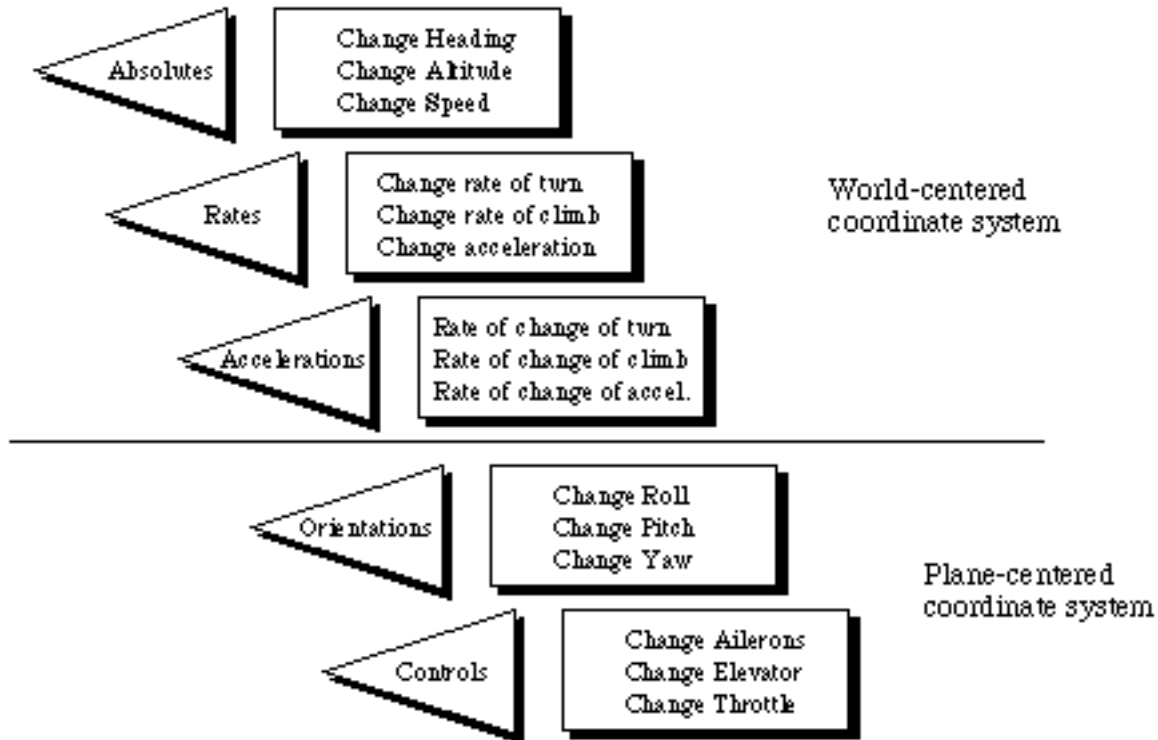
Absolutes

Change Heading
Change Altitude
Change Speed

Rates

Change rate of turn
Change rate of climb
Change acceleration

World-centered coordinate system

Accelerations

Rate of change of turn
Rate of change of climb
Rate of change of accel.

Orientations

Change Roll
Change Pitch
Change Yaw

Plane-centered coordinate system

Controls

Change Ailerons
Change Elevator
Change Throttle